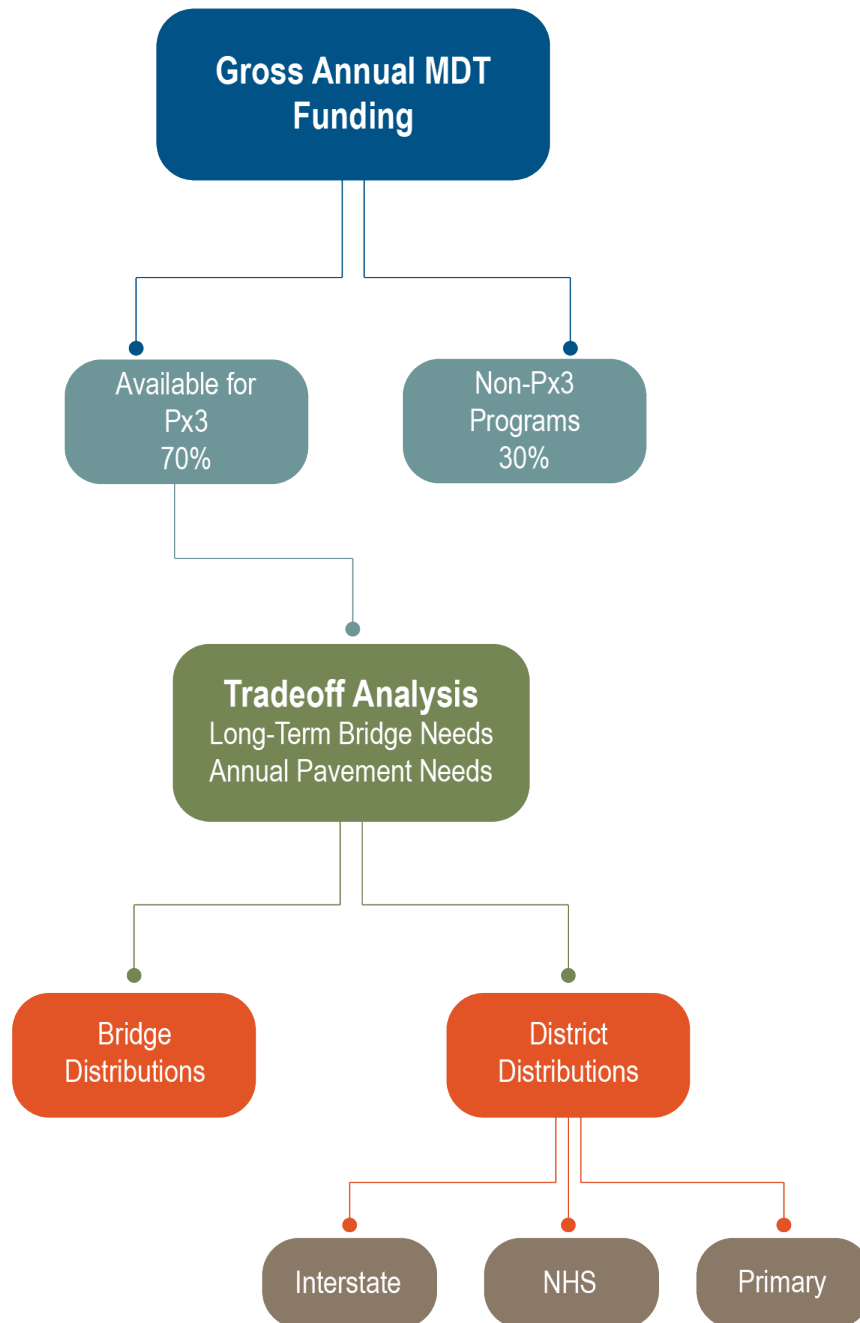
Gross Annual MDT Funding

Available for Px3 70%

Non-Px3 Programs 30%

Tradeoff Analysis
Long-Term Bridge Needs
Annual Pavement Needs

Bridge Distributions

District Distributions

Interstate

NHS

Primary